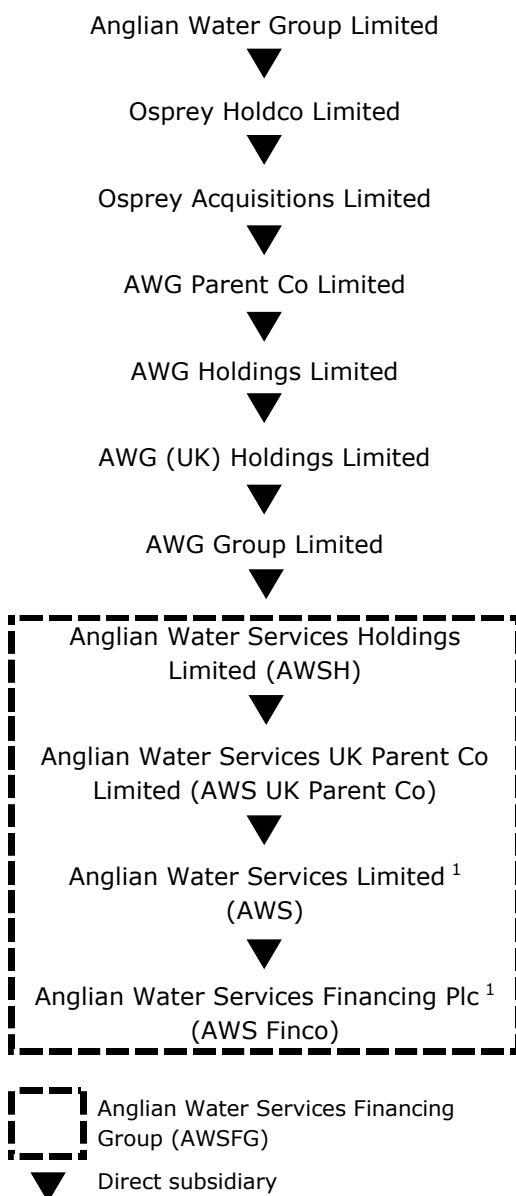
Anglian Water Group Limited

Osprey Holdco Limited

Osprey Acquisitions Limited

AWG Parent Co Limited

AWG Holdings Limited

AWG (UK) Holdings Limited

AWG Group Limited

Anglian Water Services Holdings Limited (AWSH)

Anglian Water Services UK Parent Co Limited (AWS UK Parent Co)

Anglian Water Services Limited $^1$ (AWS)

Anglian Water Services Financing Plc $^1$ (AWS Finco)

Anglian Water Services Financing Group (AWSFG)

Direct subsidiary